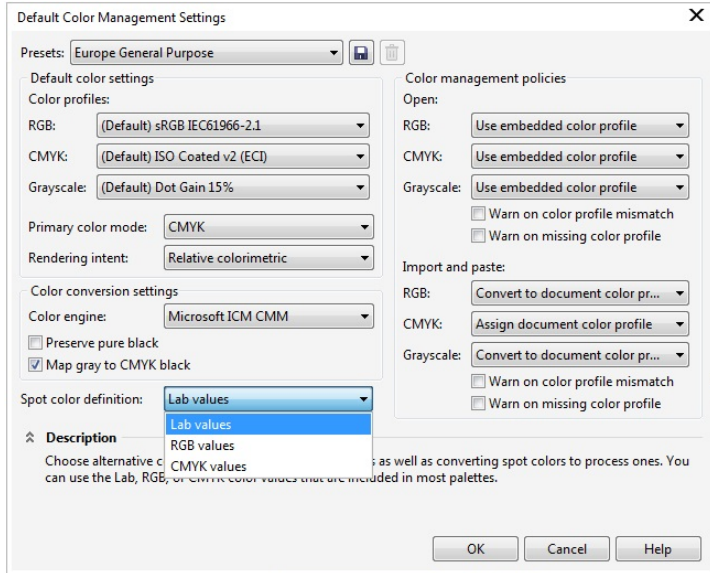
Default Color Management Settings

Presets: Europe General Purpose

Default color settings
Color profiles:
RGB: (Default) sRGB IEC61966-2.1
CMYK: (Default) ISO Coated v2 (ECI)
Grayscale: (Default) Dot Gain 15%

Primary color mode: CMYK
Rendering intent: Relative colorimetric

Color conversion settings
Color engine: Microsoft ICM CMM
Preserve pure black
Map gray to CMYK black

Spot color definition: Lab values
Lab values
RGB values
CMYK values

Color management policies
Open:
RGB: Use embedded color profile
CMYK: Use embedded color profile
Grayscale: Use embedded color profile
Warn on color profile mismatch
Warn on missing color profile

Import and paste:
RGB: Convert to document color pr...
CMYK: Assign document color profile
Grayscale: Convert to document color pr...
Warn on color profile mismatch
Warn on missing color profile

Description
Choose alternative c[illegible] as well as converting spot colors to process ones. You can use the Lab, RGB, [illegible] color values that are included in most palettes.

OK Cancel Help